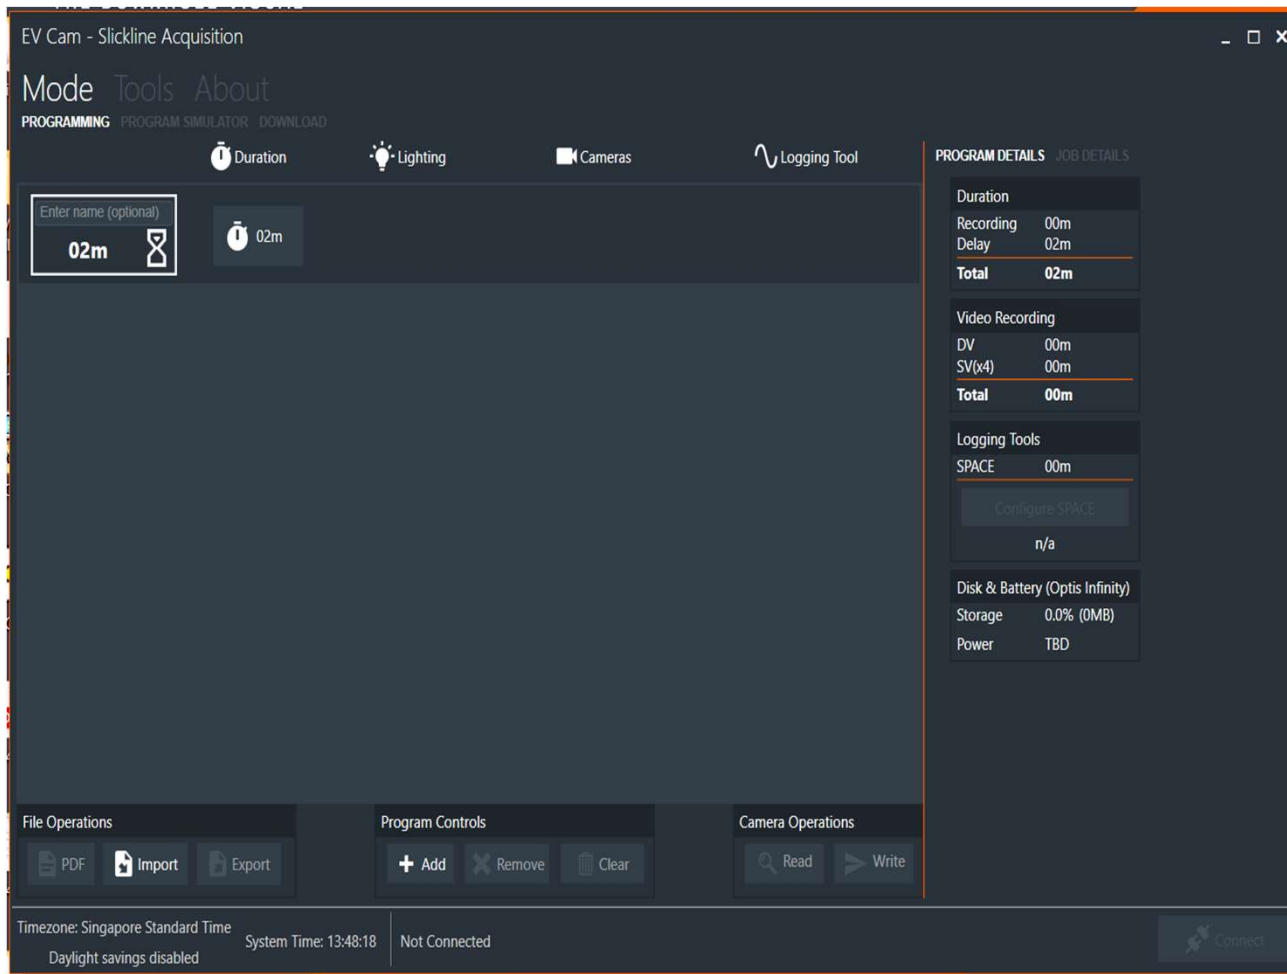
EV Cam - Slickline Acquisition

Mode Tools About

PROGRAMMING PROGRAM SIMULATOR DOWNLOAD

Duration Lighting Cameras Logging Tool

Enter name (optional)
02m

02m

PROGRAM DETAILS JOB DETAILS

Duration
Recording 00m
Delay 02m
Total 02m

Video Recording
DV 00m
SV(x4) 00m
Total 00m

Logging Tools
SPACE 00m
Configure SPACE
n/a

Disk & Battery (Optis Infinity)
Storage 0.0% (0MB)
Power TBD

File Operations
PDF Import Export

Program Controls
Add Remove Clear

Camera Operations
Read Write

Timezone: Singapore Standard Time
Daylight savings disabled

System Time: 13:48:18

Not Connected

Connect